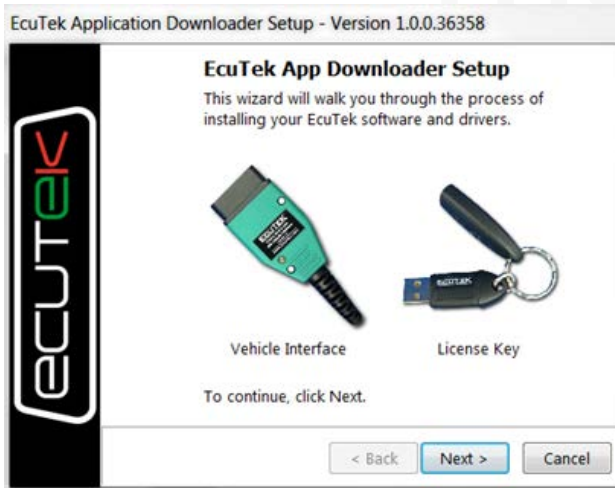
EcuTek Application Downloader Setup - Version 1.0.0.36358

ecutek

EcuTek App Downloader Setup

This wizard will walk you through the process of installing your EcuTek software and drivers.

ECUTEK

ECUTEK

Vehicle Interface

License Key

To continue, click Next.

< Back

Next >

Cancel